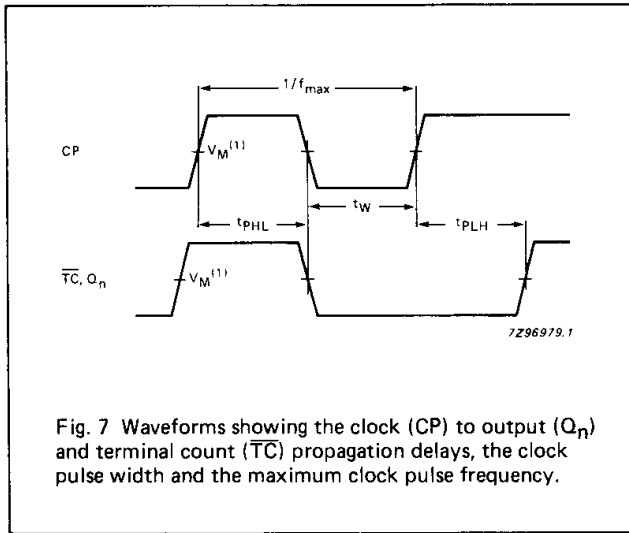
$1/f_{max}$

CP

$V_M^{(1)}$

$t_{PHL}$

$t_W$

$t_{PLH}$

$\overline{TC}$, $Q_n$

$V_M^{(1)}$

7Z96979.1

Fig. 7 Waveforms showing the clock (CP) to output ($Q_n$) and terminal count ($\overline{TC}$) propagation delays, the clock pulse width and the maximum clock pulse frequency.